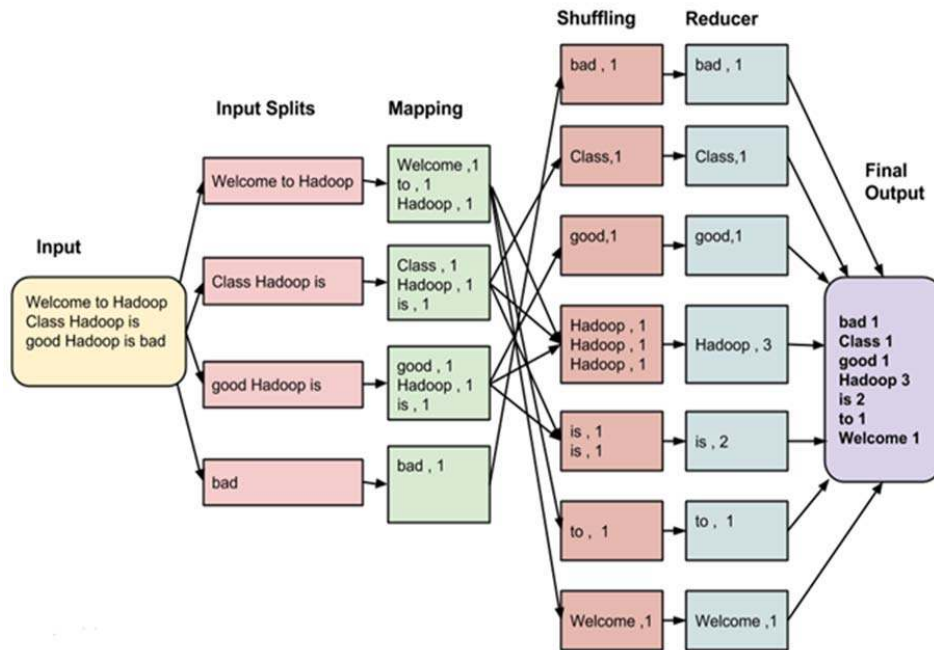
Input

Welcome to Hadoop Class Hadoop is good Hadoop is bad

Input Splits

Welcome to Hadoop

Class Hadoop is

good Hadoop is

bad

Mapping

Welcome ,1
to , 1
Hadoop , 1

Class , 1
Hadoop , 1
is , 1

good , 1
Hadoop , 1
is , 1

bad , 1

Shuffling

bad , 1

Class,1

good,1

Hadoop , 1
Hadoop , 1
Hadoop , 1

is , 1
is , 1

to , 1

Welcome ,1

Reducer

bad , 1

Class,1

good,1

Hadoop , 3

is , 2

to , 1

Welcome ,1

Final Output

bad 1
Class 1
good 1
Hadoop 3
is 2
to 1
Welcome 1